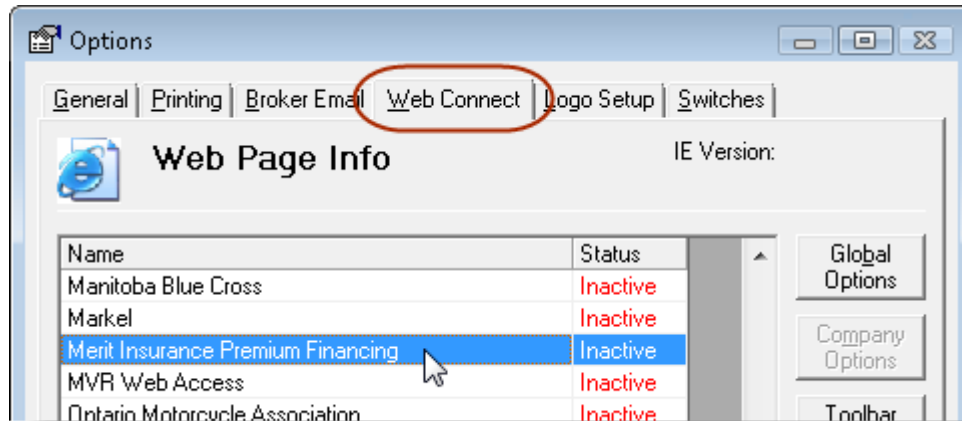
Options

General | Printing | Broker Email | Web Connect | Logo Setup | Switches

Web Page Info

IE Version:

| Name | Status |
|---|---|
| Manitoba Blue Cross | Inactive |
| Markel | Inactive |
| Merit Insurance Premium Financing | Inactive |
| MVR Web Access | Inactive |
| Ontario Motorcycle Association | Inactive |

Global Options

Company Options

Toolbar